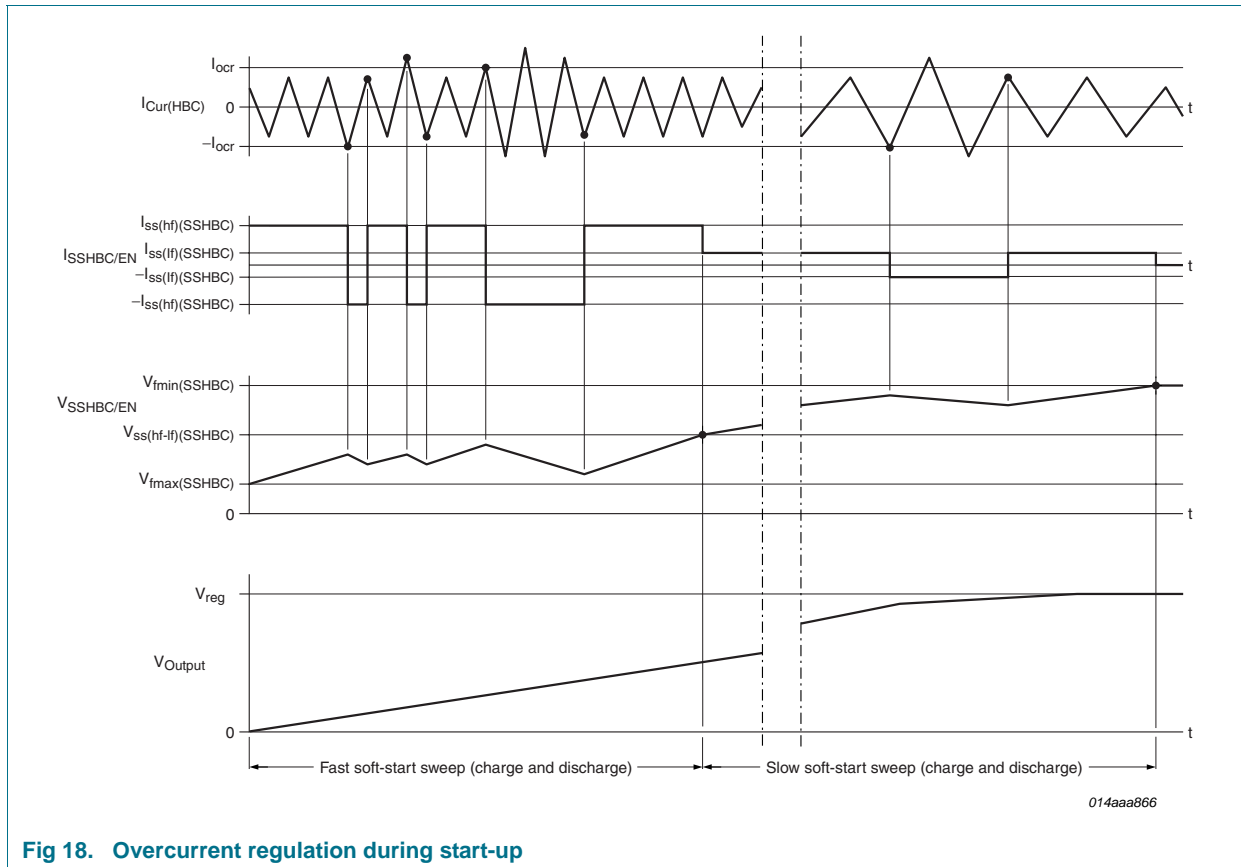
$I_{ocr}$
$I_{Cur(HBC)}$
0
$-I_{ocr}$
t

$I_{ss(hf)(SSHBC)}$
$I_{SSHBC/EN}$
$I_{ss(lf)(SSHBC)}$
$-I_{ss(lf)(SSHBC)}$
$-I_{ss(hf)(SSHBC)}$
t

$V_{fmin(SSHBC)}$
$V_{SSHBC/EN}$
$V_{ss(hf-lf)(SSHBC)}$
$V_{fmax(SSHBC)}$
0
t

$V_{reg}$
$V_{Output}$
0
t

Fast soft-start sweep (charge and discharge)
Slow soft-start sweep (charge and discharge)

014aaa866

Fig 18. Overcurrent regulation during start-up